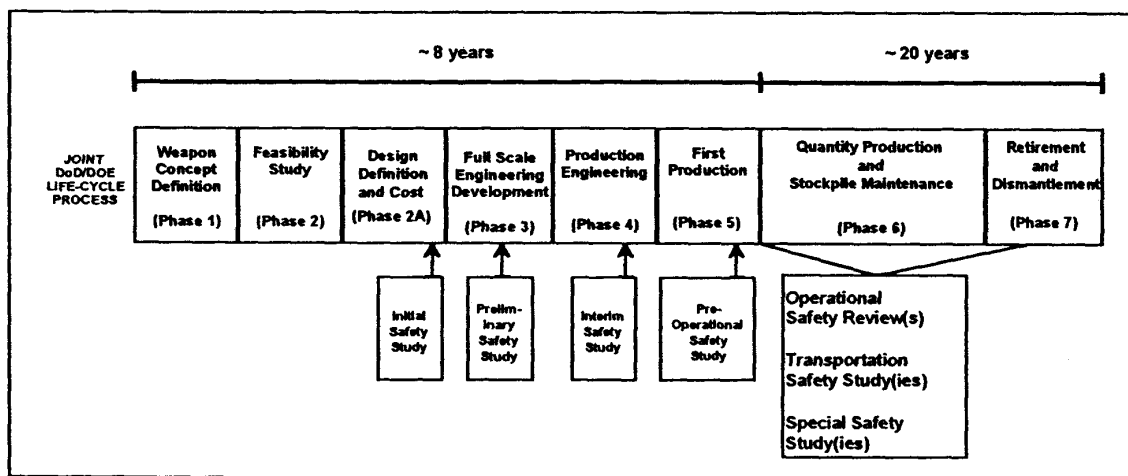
~ 8 years

~ 20 years

JOINT DoD/DOE LIFE-CYCLE PROCESS

Weapon Concept Definition (Phase 1)

Feasibility Study (Phase 2)

Design Definition and Cost (Phase 2A)

Full Scale Engineering Development (Phase 3)

Production Engineering (Phase 4)

First Production (Phase 5)

Quantity Production and Stockpile Maintenance (Phase 6)

Retirement and Dismantlement (Phase 7)

Initial Safety Study

Prelim-inary Safety Study

Interim Safety Study

Pre-Operational Safety Study

Operational Safety Review(s)

Transportation Safety Study(ies)

Special Safety Study(ies)